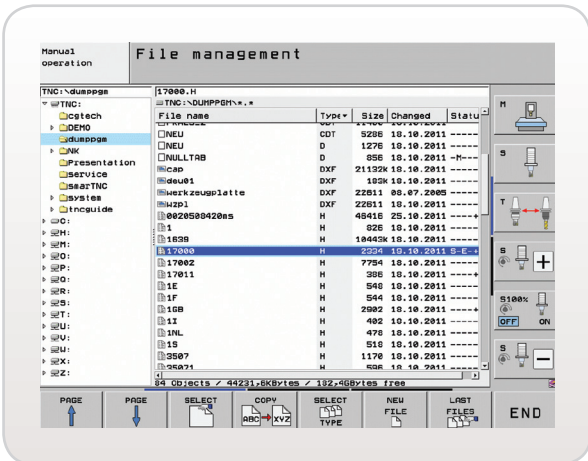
Manual operation

File management

TNC:\dumppgm

TNC:
cgtech
DEMO
dumppgm
NK
Presentation
service
smarTNC
system
tncguide
C:
H:
M:
O:
P:
Q:
R:
S:
T:
U:
V:
W:
X:
Z:

17000.H
TNC:\DUMPPGM\*.*

| File name | Type | Size | Changed | Status |
|---|---|---|---|---|
| NEU | CDT | 5286 | 18.10.2011 | ----- |
| NEU | D | 1276 | 18.10.2011 | ----- |
| NULLTAB | D | 856 | 18.10.2011 | --M-- |
| cap | DXF | 21132K | 18.10.2011 | ----- |
| deu01 | DXF | 183K | 18.10.2011 | ----- |
| werkzeugplatte | DXF | 22611 | 08.07.2005 | ----- |
| wzpl | DXF | 22611 | 18.10.2011 | ----- |
| 0020508420ms | H | 48418 | 25.10.2011 | ----+ |
| 1 | H | 826 | 18.10.2011 | ----- |
| 1639 | H | 10443K | 18.10.2011 | ----- |
| 17000 | H | 2334 | 19.10.2011 | S-E-+ |
| 17002 | H | 7754 | 18.10.2011 | ----- |
| 17011 | H | 386 | 18.10.2011 | ----+ |
| 1E | H | 548 | 18.10.2011 | ----- |
| 1F | H | 544 | 18.10.2011 | ----- |
| 1GB | H | 2902 | 18.10.2011 | ----+ |
| 1I | H | 402 | 10.10.2011 | ----- |
| 1NL | H | 478 | 18.10.2011 | ----- |
| 1S | H | 518 | 18.10.2011 | ----- |
| 3507 | H | 1170 | 18.10.2011 | ----- |
| 35071 | H | 596 | 18.10.2011 | ----- |

84 Objects / 44231,6KBytes / 182,4GBytes free

M
S
T
S
S100%
OFF ON
S

PAGE
PAGE
SELECT
COPY ABC → XYZ
SELECT TYPE
NEW FILE
LAST FILES
END